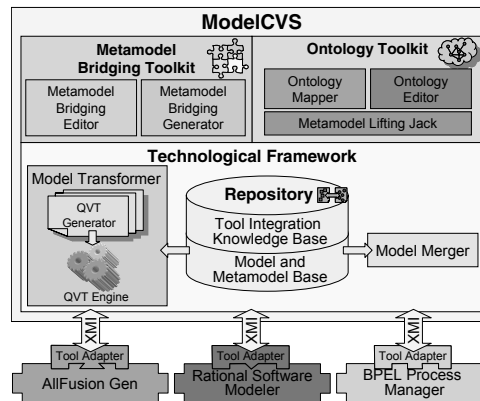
ModelCVS

Metamodel Bridging Toolkit

Metamodel Bridging Editor

Metamodel Bridging Generator

Ontology Toolkit

Ontology Mapper

Ontology Editor

Metamodel Lifting Jack

Technological Framework

Model Transformer

QVT Generator

QVT Engine

Repository

Tool Integration Knowledge Base

Model and Metamodel Base

Model Merger

XMI

XMI

XMI

Tool Adapter

AllFusion Gen

Tool Adapter

Rational Software Modeler

Tool Adapter

BPEL Process Manager